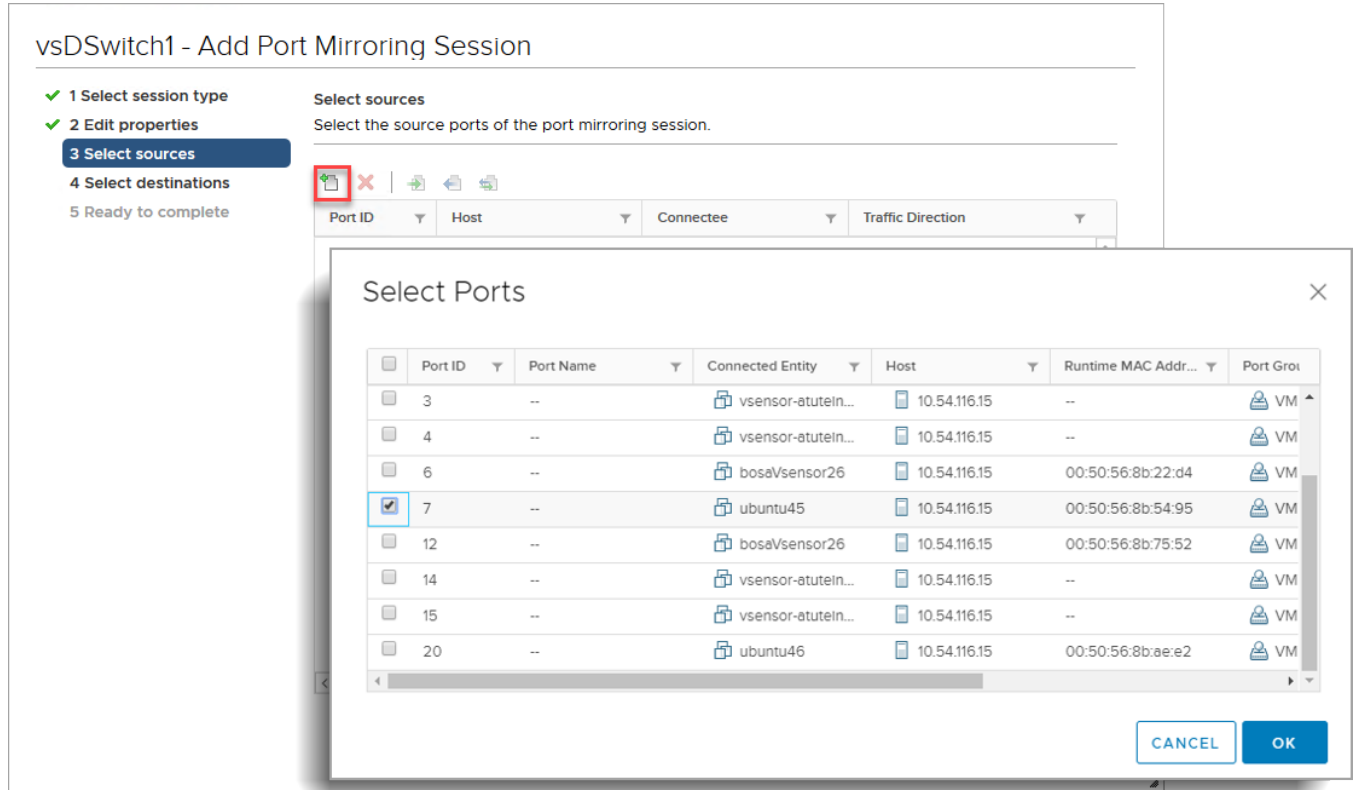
vsDSwitch1 - Add Port Mirroring Session

1 Select session type
2 Edit properties
3 Select sources
4 Select destinations
5 Ready to complete

Select sources
Select the source ports of the port mirroring session.

| Port ID | Host | Connectee | Traffic Direction |
|---|---|---|---|

Select Ports

| | Port ID | Port Name | Connected Entity | Host | Runtime MAC Addr... | Port Grou |
|---|---|---|---|---|---|---|
| | 3 | -- | vsensor-atuteln... | 10.54.116.15 | -- | VM |
| | 4 | -- | vsensor-atuteln... | 10.54.116.15 | -- | VM |
| | 6 | -- | bosaVsensor26 | 10.54.116.15 | 00:50:56:8b:22:d4 | VM |
| ✔ | 7 | -- | ubuntu45 | 10.54.116.15 | 00:50:56:8b:54:95 | VM |
| | 12 | -- | bosaVsensor26 | 10.54.116.15 | 00:50:56:8b:75:52 | VM |
| | 14 | -- | vsensor-atuteln... | 10.54.116.15 | -- | VM |
| | 15 | -- | vsensor-atuteln... | 10.54.116.15 | -- | VM |
| | 20 | -- | ubuntu46 | 10.54.116.15 | 00:50:56:8b:ae:e2 | VM |

CANCEL
OK